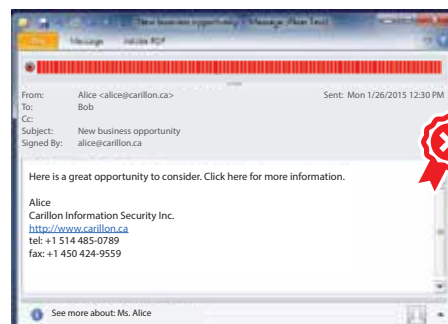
New business opportunity - Message (Plain Text)

File Message Adobe PDF

From: Alice <alice@carillon.ca>
To: Bob
Cc:
Subject: New business opportunity
Signed By: alice@carillon.ca

Sent: Mon 1/26/2015 12:30 PM

Here is a great opportunity to consider. Click here for more information.

Alice
Carillon Information Security Inc.
http://www.carillon.ca
tel: +1 514 485-0789
fax: +1 450 424-9559

See more about: Ms. Alice